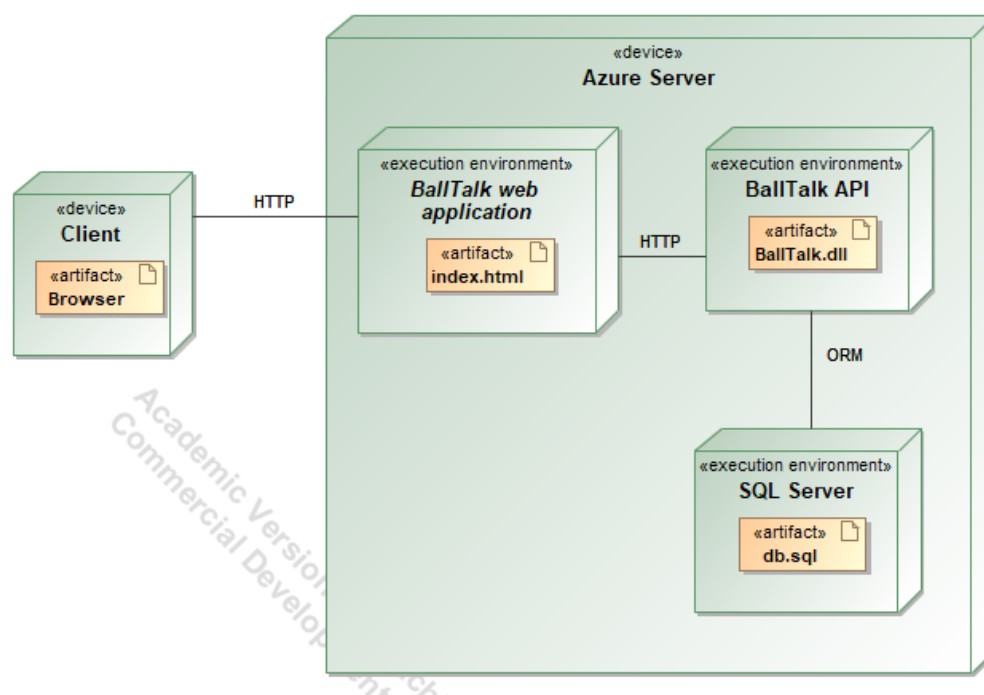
«device»
Client

«artifact»
Browser

HTTP

«device»
Azure Server

«execution environment»
BallTalk web application

«artifact»
index.html

HTTP

«execution environment»
BallTalk API

«artifact»
BallTalk.dll

ORM

«execution environment»
SQL Server

«artifact»
db.sql

Academic Version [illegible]
Commercial Development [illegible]